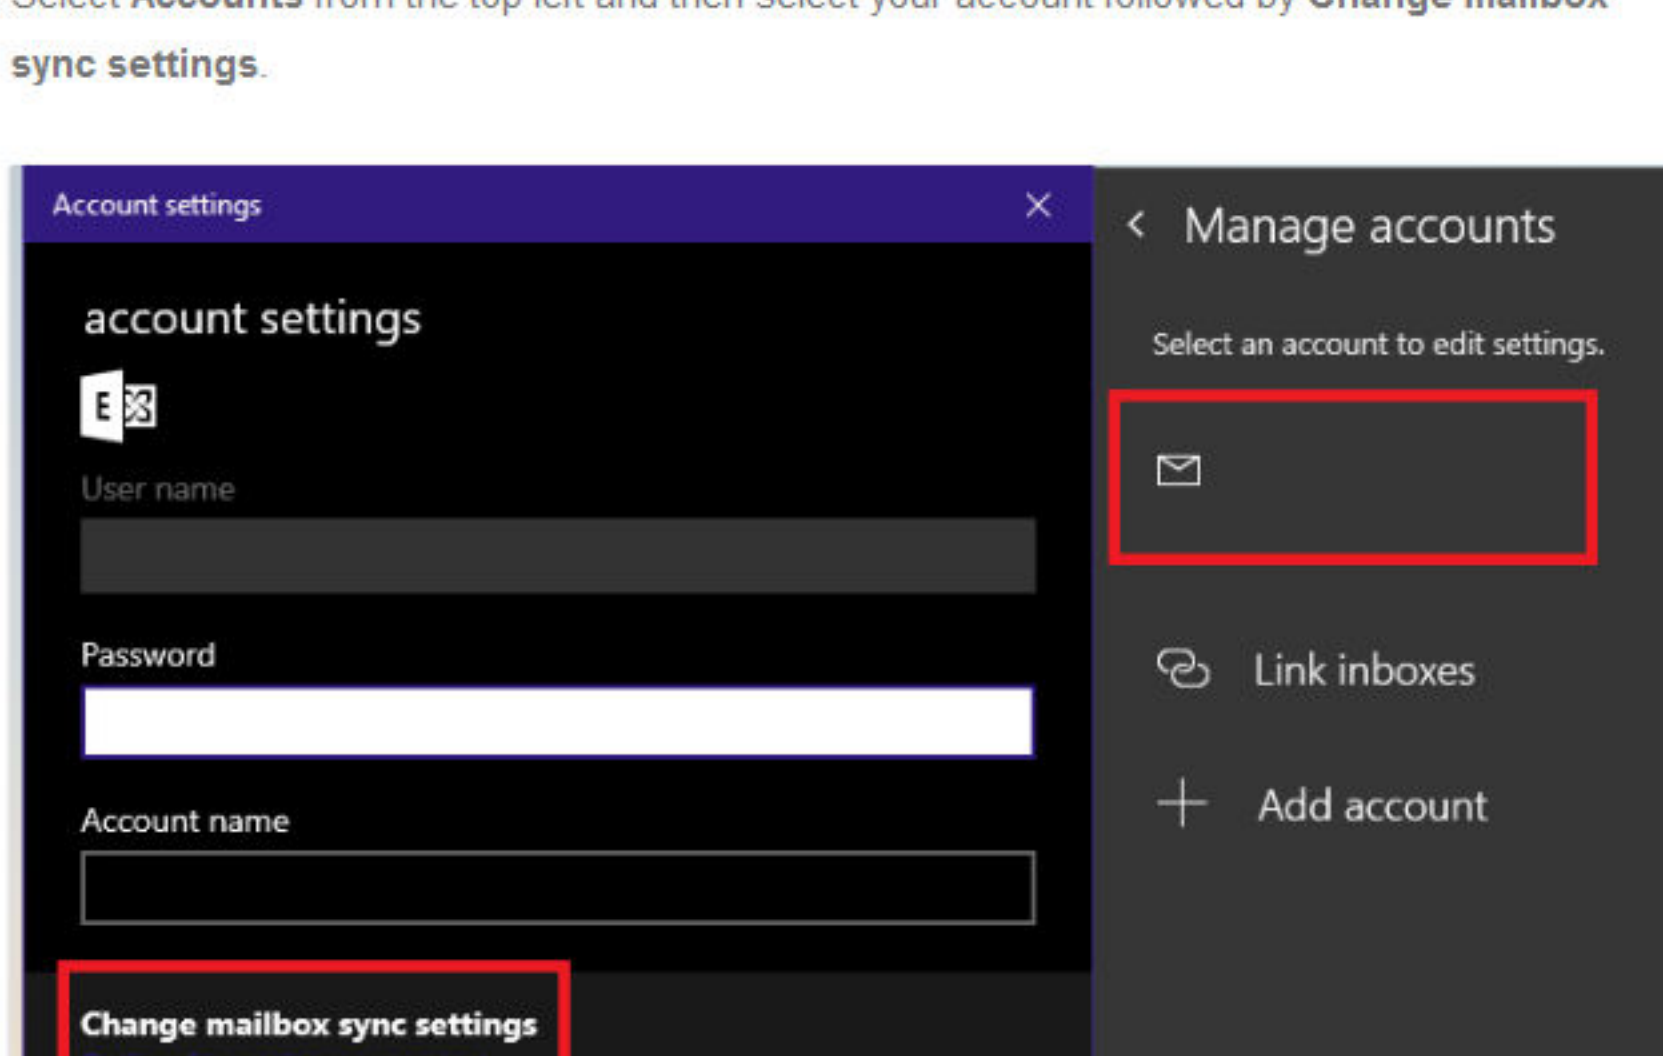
Select **Accounts** from the top left and then select your account followed by **Change mailbox sync settings**.

Account settings

account settings

User name

Password

Account name

Change mailbox sync settings

Manage accounts

Select an account to edit settings.

Link inboxes

Add account